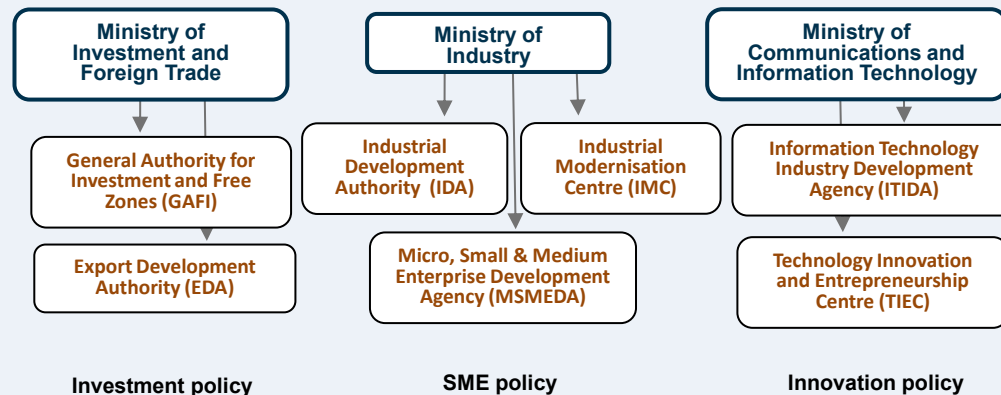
Ministry of Investment and Foreign Trade

General Authority for Investment and Free Zones (GAFI)

Export Development Authority (EDA)

Ministry of Industry

Industrial Development Authority (IDA)

Industrial Modernisation Centre (IMC)

Micro, Small & Medium Enterprise Development Agency (MSMEDA)

Ministry of Communications and Information Technology

Information Technology Industry Development Agency (ITIDA)

Technology Innovation and Entrepreneurship Centre (TIEC)

Investment policy

SME policy

Innovation policy